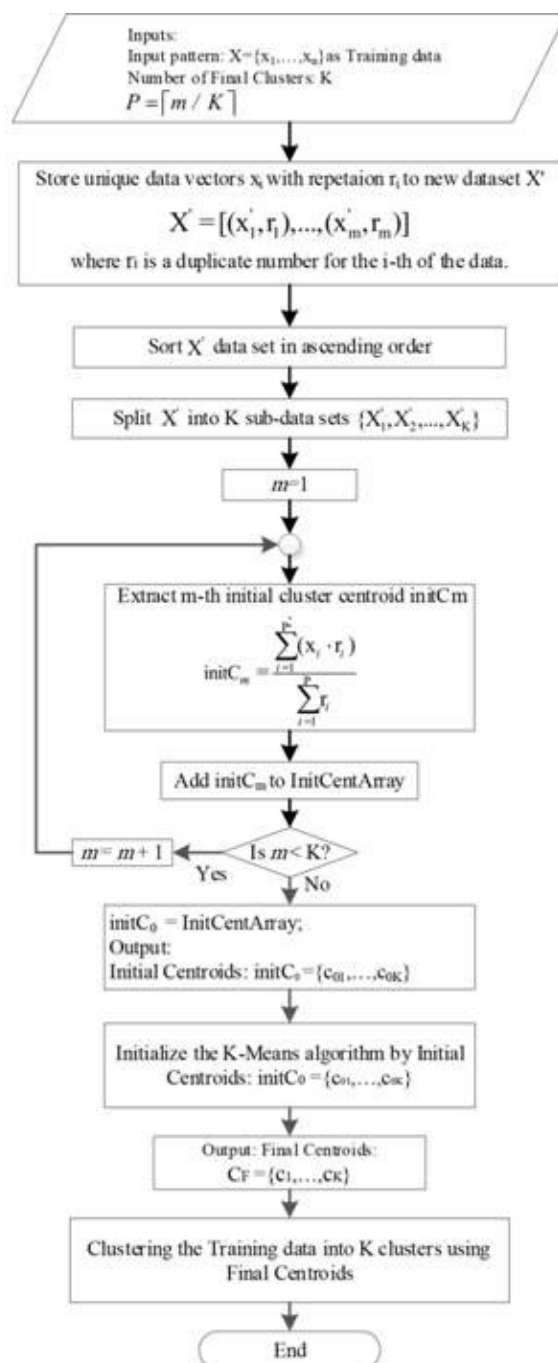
Inputs:
Input pattern: $X=\{x_1,\ldots,x_n\}$ as Training data
Number of Final Clusters: K
$P=\lceil m/K \rceil$

Store unique data vectors $x_i$ with repetaion $r_i$ to new dataset X'
$X^{'}=[(x_1^{'},r_1),\ldots,(x_m^{'},r_m)]$
where $r_i$ is a duplicate number for the i-th of the data.

Sort $X^{'}$ data set in ascending order

Split $X^{'}$ into K sub-data sets $\{X_1^{'},X_2^{'},\ldots,X_K^{'}\}$

$m$=1

Extract m-th initial cluster centroid initCm
$initC_m=\frac{\sum_{i=1}^{P}(x_i \cdot r_i)}{\sum_{i=1}^{P} r_i}$

Add $initC_m$ to InitCentArray

Is $m$< K?

$m$= $m$+ 1

Yes

No

$initC_0$ = InitCentArray;
Output:
Initial Centroids: $initC_0=\{c_{01},\ldots,c_{0K}\}$

Initialize the K-Means algorithm by Initial Centroids: $initC_0=\{c_{01},\ldots,c_{0K}\}$

Output: Final Centroids:
$C_F=\{c_1,\ldots,c_K\}$

Clustering the Training data into K clusters using Final Centroids

End